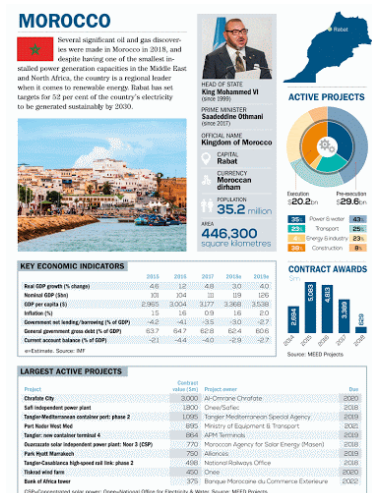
MOROCCO

Several significant oil and gas discoveries were made in Morocco in 2018, and despite having one of the smallest installed power generation capacities in the Middle East and North Africa, the country is a regional leader when it comes to renewable energy. Rabat has set targets for 52 per cent of the country's electricity to be generated sustainably by 2030.

HEAD OF STATE
King Mohammed VI
(since 1999)

PRIME MINISTER
Saadeddine Othmani
(since 2017)

OFFICIAL NAME
Kingdom of Morocco

CAPITAL
Rabat

CURRENCY
Moroccan dirham

POPULATION
35.2 million

AREA
446,300 square kilometres

ACTIVE PROJECTS

Execution
$20.2bn

Pre-execution
$29.6bn

| | | |
|---|---|---|
| 35 | Power & water | 43 |
| 23 | Transport | 25 |
| 15 | Energy & industry | 23 |
| 3 | Construction | 8 |

KEY ECONOMIC INDICATORS

| | 2015 | 2016 | 2017 | 2018e | 2019e |
|---|---|---|---|---|---|
| Real GDP growth (% change) | 4.6 | 1.2 | 4.8 | 3.0 | 4.0 |
| Nominal GDP ($bn) | 101 | 104 | 111 | 119 | 126 |
| GDP per capita ($) | 2,965 | 3,004 | 3,177 | 3,368 | 3,538 |
| Inflation (%) | 1.5 | 1.6 | 0.9 | 1.6 | 2.0 |
| Government net lending/borrowing (% of GDP) | -4.2 | -4.1 | -3.5 | -3.0 | -2.7 |
| General government gross debt (% of GDP) | 63.7 | 64.7 | 62.8 | 62.4 | 60.6 |
| Current account balance (% of GDP) | -2.1 | -4.4 | -4.0 | -2.9 | -2.7 |

e=Estimate. Source: IMF

CONTRACT AWARDS

2,884 | 5,083 | 4,813 | 3,369 | 149
2014 | 2015 | 2016 | 2017 | 2018

Source: MEED Projects

LARGEST ACTIVE PROJECTS

| Project | Contract value ($m) | Project owner | Due |
|---|---|---|---|
| Chrafate City | 3,000 | Al-Omrane Chrafate | 2020 |
| Safi independent power plant | 1,800 | Onee/Safiec | 2018 |
| Tangier-Mediterranean container port: phase 2 | 1,095 | Tangier Mediterranean Special Agency | 2019 |
| Port Nador West Med | 895 | Ministry of Equipment & Transport | 2021 |
| Tangier: new container terminal 4 | 864 | APM Terminals | 2019 |
| Ouarzazate solar independent power plant: Noor 3 (CSP) | 770 | Moroccan Agency for Solar Energy (Masen) | 2018 |
| Park Hyatt Marrakech | 750 | Alliances | 2019 |
| Tangier-Casablanca high-speed rail link: phase 2 | 498 | National Railways Office | 2018 |
| Tiskrad wind farm | 450 | Onee | 2020 |
| Bank of Africa tower | 375 | Banque Marocaine du Commerce Exterieur | 2022 |

CSP=Concentrated solar power; Onee=National Office for Electricity & Water. Source: MEED Projects